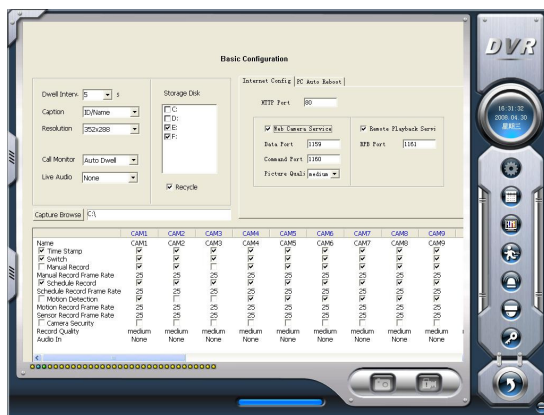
DVR

Basic Configuration

Dwell Interv 5 s
Caption ID/Name
Resolution 352x288
Call Monitor Auto Dwell
Live Audio None

Storage Disk
C:
D:
E:
F:
Recycle

Internet Config | PC Auto Reboot
HTTP Port 80
Web Camera Service
Data Port 1159
Command Port 1160
Picture Quali medium
Remote Playback Serv
RPB Port 1161

Capture Browse C:\

15:31:32
2008.04.30
星期三

| | CAM1 | CAM2 | CAM3 | CAM4 | CAM5 | CAM6 | CAM7 | CAM8 | CAM9 |
|---|---|---|---|---|---|---|---|---|---|
| Name | CAM1 | CAM2 | CAM3 | CAM4 | CAM5 | CAM6 | CAM7 | CAM8 | CAM9 |
| Time Stamp | | | | | | | | | |
| Switch | | | | | | | | | |
| Manual Record | | | | | | | | | |
| Manual Record Frame Rate | 25 | 25 | 25 | 25 | 25 | 25 | 25 | 25 | 25 |
| Schedule Record | | | | | | | | | |
| Schedule Record Frame Rate | 25 | 25 | 25 | 25 | 25 | 25 | 25 | 25 | 25 |
| Motion Detection | | | | | | | | | |
| Motion Record Frame Rate | 25 | 25 | 25 | 25 | 25 | 25 | 25 | 25 | 25 |
| Sensor Record Frame Rate | 25 | 25 | 25 | 25 | 25 | 25 | 25 | 25 | 25 |
| Camera Security | | | | | | | | | |
| Record Quality | medium | medium | medium | medium | medium | medium | medium | medium | medium |
| Audio In | None | None | None | None | None | None | None | None | None |